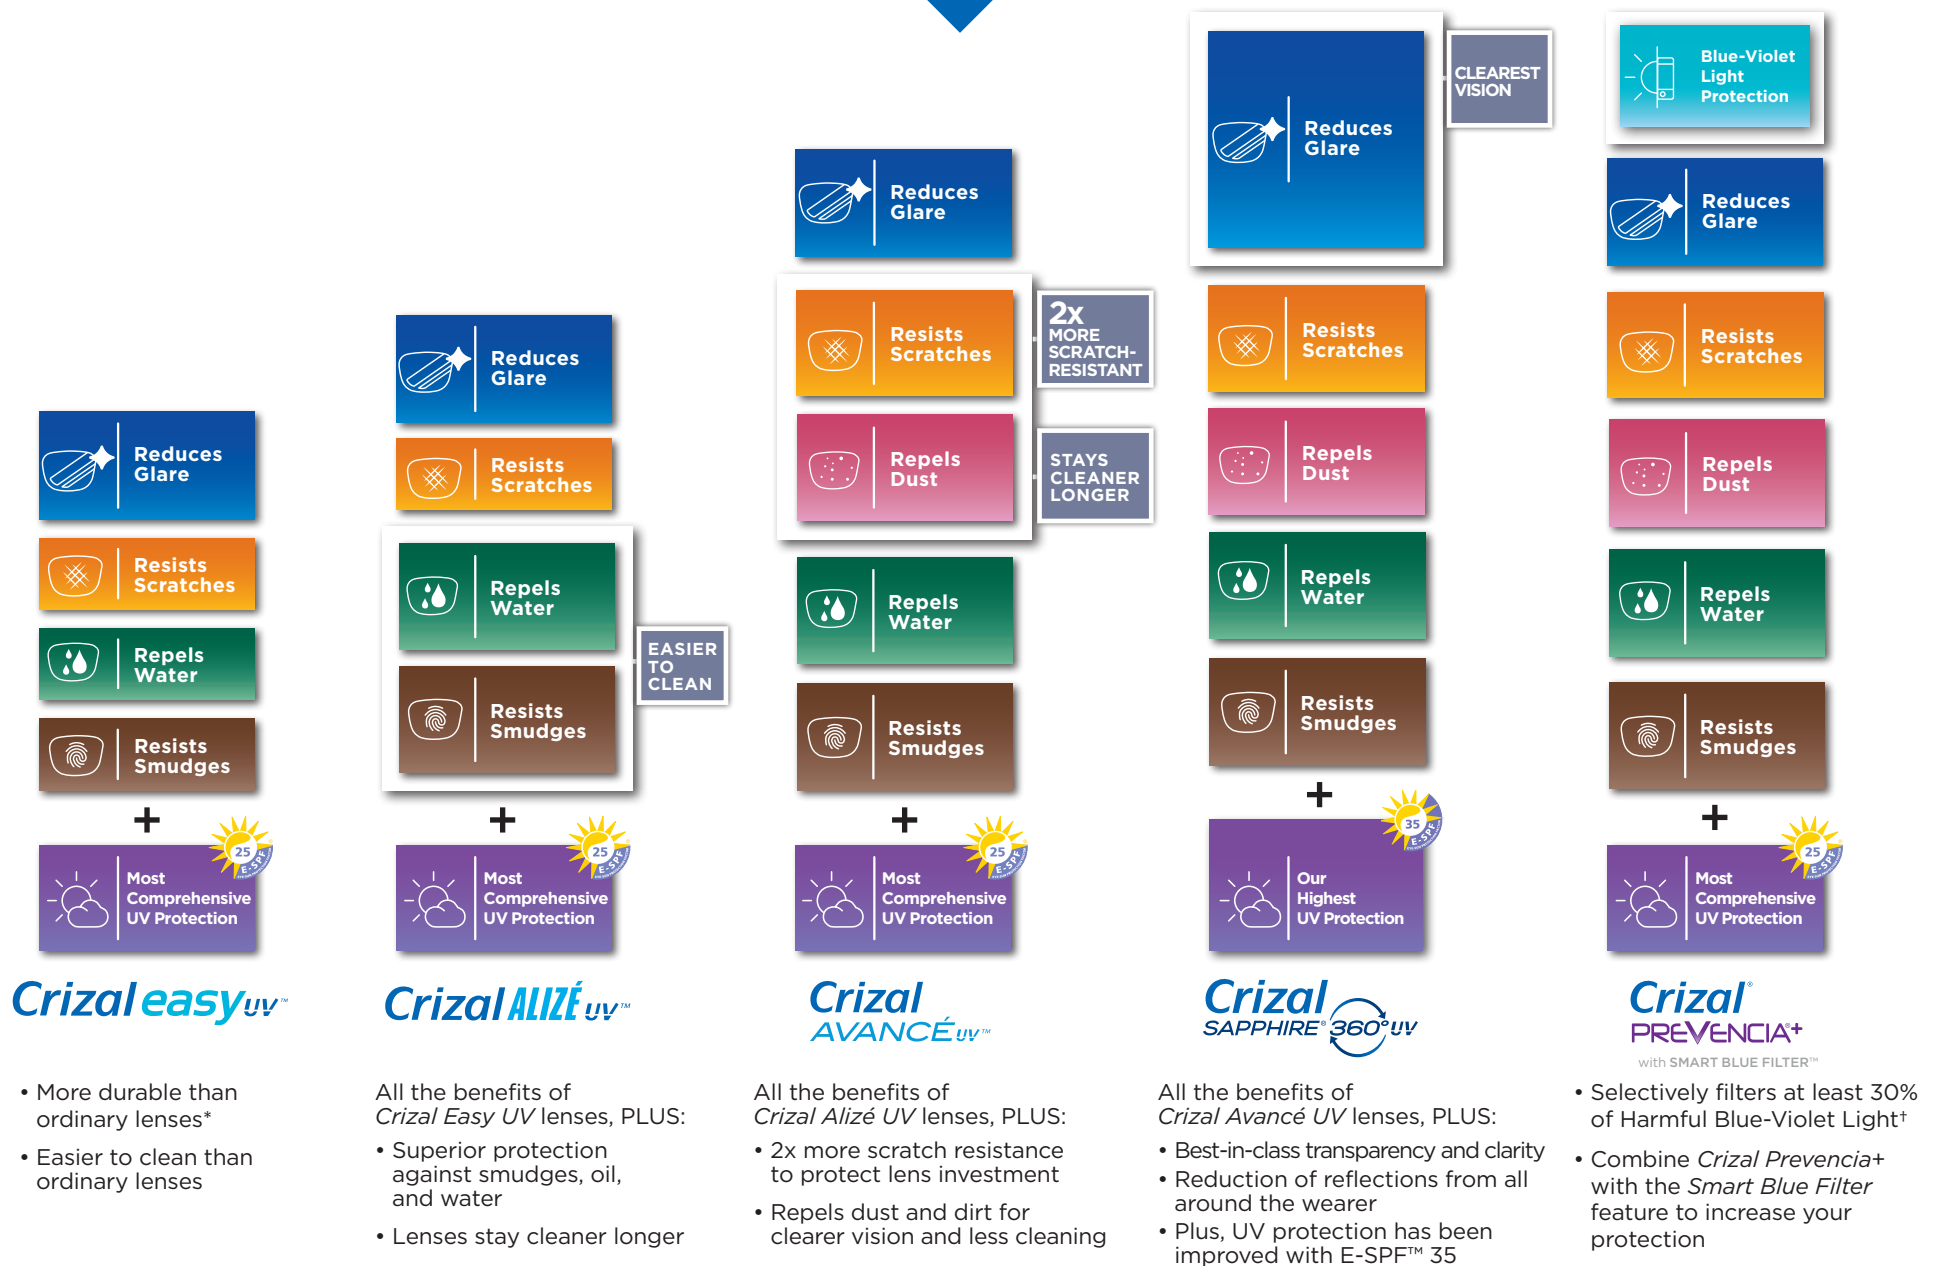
Reduces Glare

Resists Scratches

Repels Water

Resists Smudges

+

25 E-SPF

Most Comprehensive UV Protection

Crizal easy UV™

• More durable than ordinary lenses*

• Easier to clean than ordinary lenses

Reduces Glare

Resists Scratches

Repels Water

Resists Smudges

EASIER TO CLEAN

+

25 E-SPF

Most Comprehensive UV Protection

Crizal ALIZÉ UV™

All the benefits of *Crizal Easy UV* lenses, PLUS:

• Superior protection against smudges, oil, and water

• Lenses stay cleaner longer

Reduces Glare

Resists Scratches

2x MORE SCRATCH-RESISTANT

Repels Dust

STAYS CLEANER LONGER

Repels Water

Resists Smudges

+

25 E-SPF

Most Comprehensive UV Protection

Crizal AVANCÉ UV™

All the benefits of *Crizal Alizé UV* lenses, PLUS:

• 2x more scratch resistance to protect lens investment

• Repels dust and dirt for clearer vision and less cleaning

Reduces Glare

CLEAREST VISION

Resists Scratches

Repels Dust

Repels Water

Resists Smudges

+

35 E-SPF

Our Highest UV Protection

Crizal SAPPHIRE® 360° UV

All the benefits of *Crizal Avancé UV* lenses, PLUS:

• Best-in-class transparency and clarity

• Reduction of reflections from all around the wearer

• Plus, UV protection has been improved with E-SPF™ 35

Blue-Violet Light Protection

Reduces Glare

Resists Scratches

Repels Dust

Repels Water

Resists Smudges

+

25 E-SPF

Most Comprehensive UV Protection

Crizal® PREVENCIA+

with SMART BLUE FILTER™

• Selectively filters at least 30% of Harmful Blue-Violet Light†

• Combine *Crizal Prevencia+* with the *Smart Blue Filter* feature to increase your protection